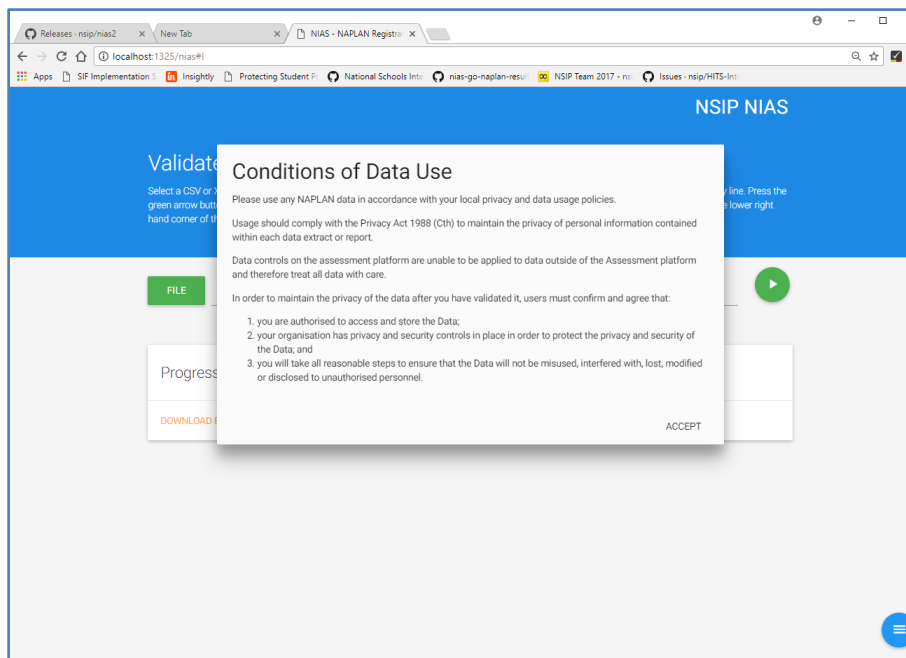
Releases - nsip/nias2 × New Tab × NIAS - NAPLAN Registra ×

localhost:1325/nias#!

Apps SIF Implementation S Insightly Protecting Student Pr National Schools Inte nias-go-naplan-resul NSIP Team 2017 - ns Issues - nsip/HITS-Int

NSIP NIAS

Validate

Select a CSV or X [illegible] y line. Press the green arrow butt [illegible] lower right hand corner of th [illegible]

FILE

Progress

DOWNLOAD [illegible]

Conditions of Data Use

Please use any NAPLAN data in accordance with your local privacy and data usage policies.

Usage should comply with the Privacy Act 1988 (Cth) to maintain the privacy of personal information contained within each data extract or report.

Data controls on the assessment platform are unable to be applied to data outside of the Assessment platform and therefore treat all data with care.

In order to maintain the privacy of the data after you have validated it, users must confirm and agree that:

1. you are authorised to access and store the Data;
2. your organisation has privacy and security controls in place in order to protect the privacy and security of the Data; and
3. you will take all reasonable steps to ensure that the Data will not be misused, interfered with, lost, modified or disclosed to unauthorised personnel.

ACCEPT